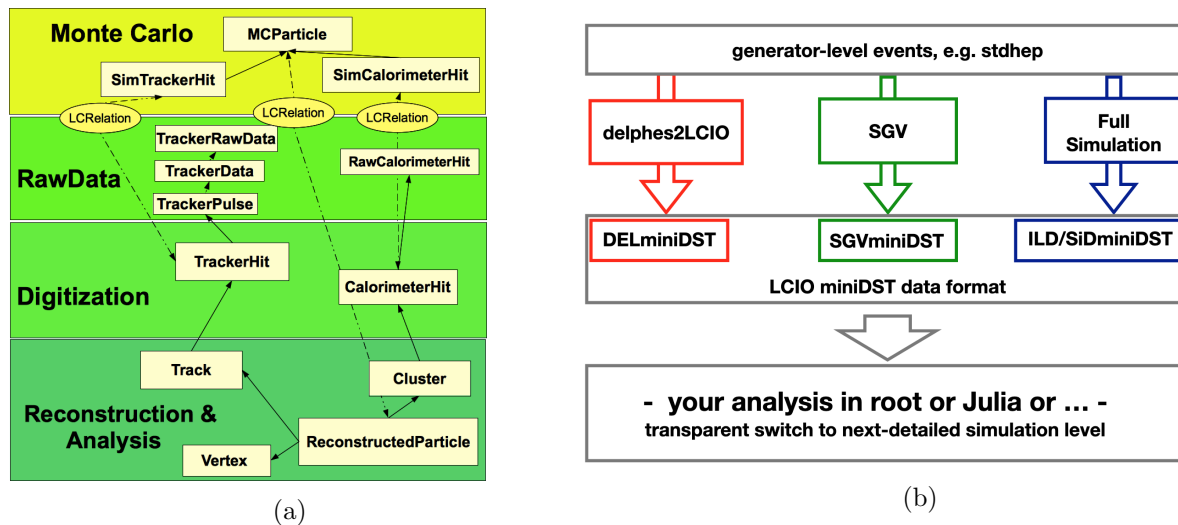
Monte Carlo

MCParticle

SimTrackerHit

SimCalorimeterHit

LCRelation

LCRelation

LCRelation

TrackerRawData

TrackerData

RawCalorimeterHit

RawData

TrackerPulse

TrackerHit

Digitization

CalorimeterHit

Track

Cluster

Reconstruction & Analysis

ReconstructedParticle

Vertex

(a)

generator-level events, e.g. stdhep

delphes2LCIO

SGV

Full Simulation

DELminiDST

SGVminiDST

ILD/SiDminiDST

LCIO miniDST data format

- your analysis in root or Julia or … -

transparent switch to next-detailed simulation level

(b)